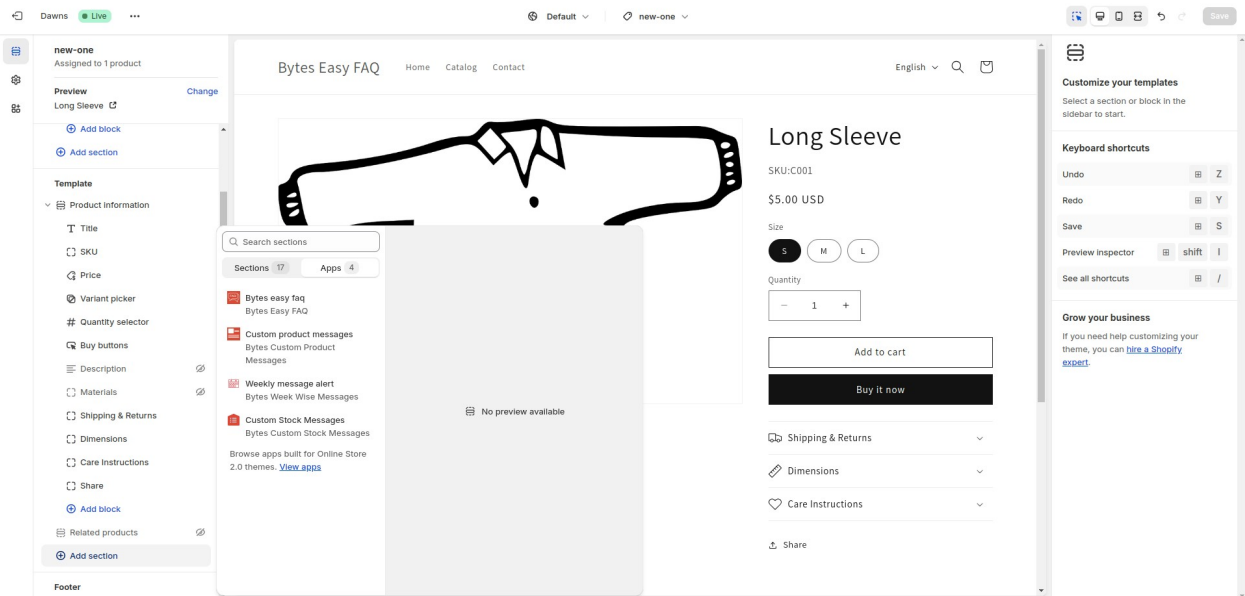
Dawns Live ···

Default

new-one

Save

new-one
Assigned to 1 product

Preview
Change
Long Sleeve

Add block

Add section

Template

Product information

Title

SKU

Price

Variant picker

Quantity selector

Buy buttons

Description

Materials

Shipping & Returns

Dimensions

Care Instructions

Share

Add block

Related products

Add section

Footer

Search sections

Sections 17
Apps 4

Bytes easy faq
Bytes Easy FAQ

Custom product messages
Bytes Custom Product Messages

Weekly message alert
Bytes Week Wise Messages

Custom Stock Messages
Bytes Custom Stock Messages

Browse apps built for Online Store 2.0 themes. View apps

No preview available

Bytes Easy FAQ
Home
Catalog
Contact

English

Long Sleeve

SKU:C001

$5.00 USD

Size

S
M
L

Quantity

−
1
+

Add to cart

Buy it now

Shipping & Returns

Dimensions

Care Instructions

Share

Customize your templates
Select a section or block in the sidebar to start.

Keyboard shortcuts

Undo
Z

Redo
Y

Save
S

Preview inspector
shift
I

See all shortcuts
/

Grow your business
If you need help customizing your theme, you can hire a Shopify expert.